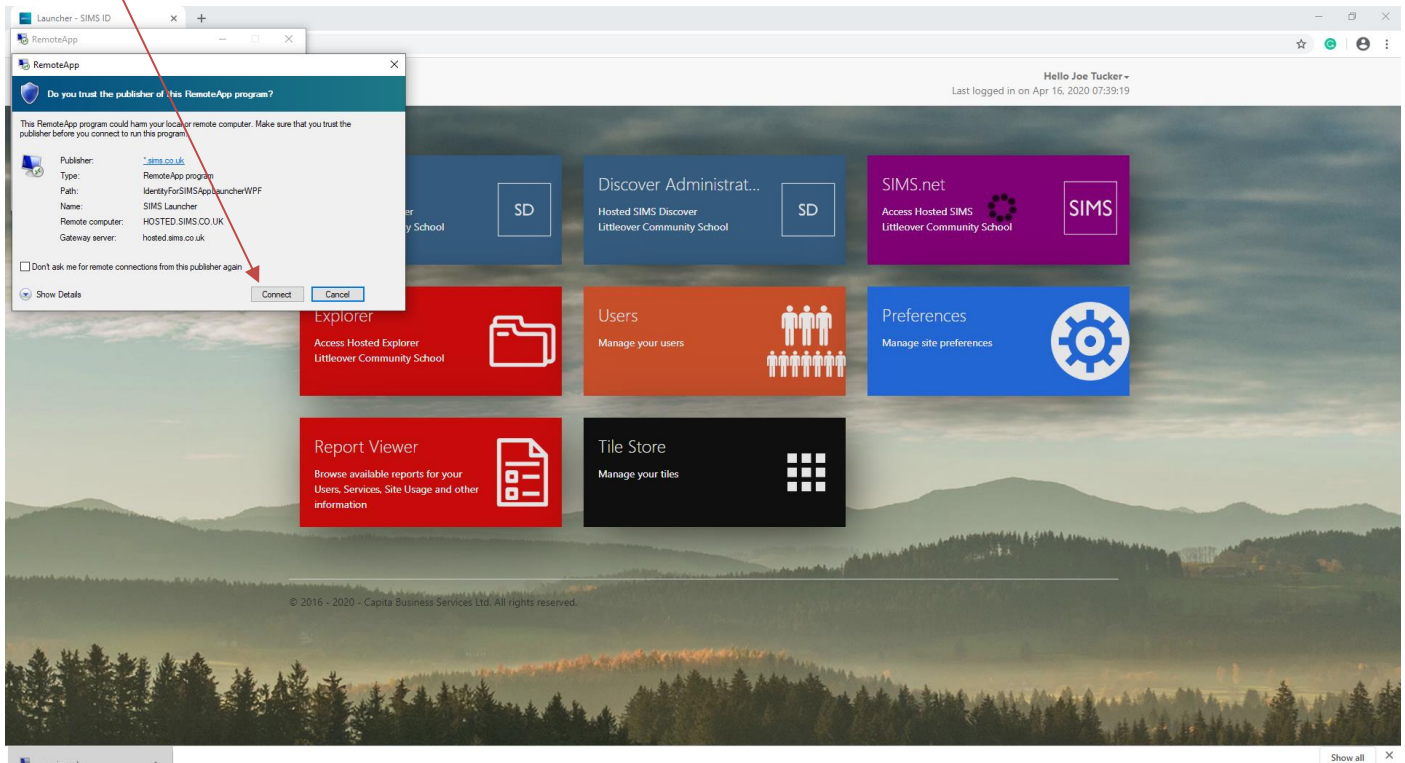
Launcher - SIMS ID

RemoteApp

RemoteApp

Do you trust the publisher of this RemoteApp program?

This RemoteApp program could harm your local or remote computer. Make sure that you trust the publisher before you connect to run this program.

Publisher: *.sims.co.uk
Type: RemoteApp program
Path: IdentityForSIMSAppLauncherWPF
Name: SIMS Launcher
Remote computer: HOSTED.SIMS.CO.UK
Gateway server: hosted.sims.co.uk

Don't ask me for remote connections from this publisher again

Show Details

Connect Cancel

Hello Joe Tucker
Last logged in on Apr 16, 2020 07:39:19

er
y School

SD

Discover Administrat...
Hosted SIMS Discover
Littleover Community School

SD

SIMS.net
Access Hosted SIMS
Littleover Community School

SIMS

Explorer
Access Hosted Explorer
Littleover Community School

Users
Manage your users

Preferences
Manage site preferences

Report Viewer
Browse available reports for your Users, Services, Site Usage and other information

Tile Store
Manage your tiles

© 2016 - 2020 - Capita Business Services Ltd. All rights reserved.

Show all